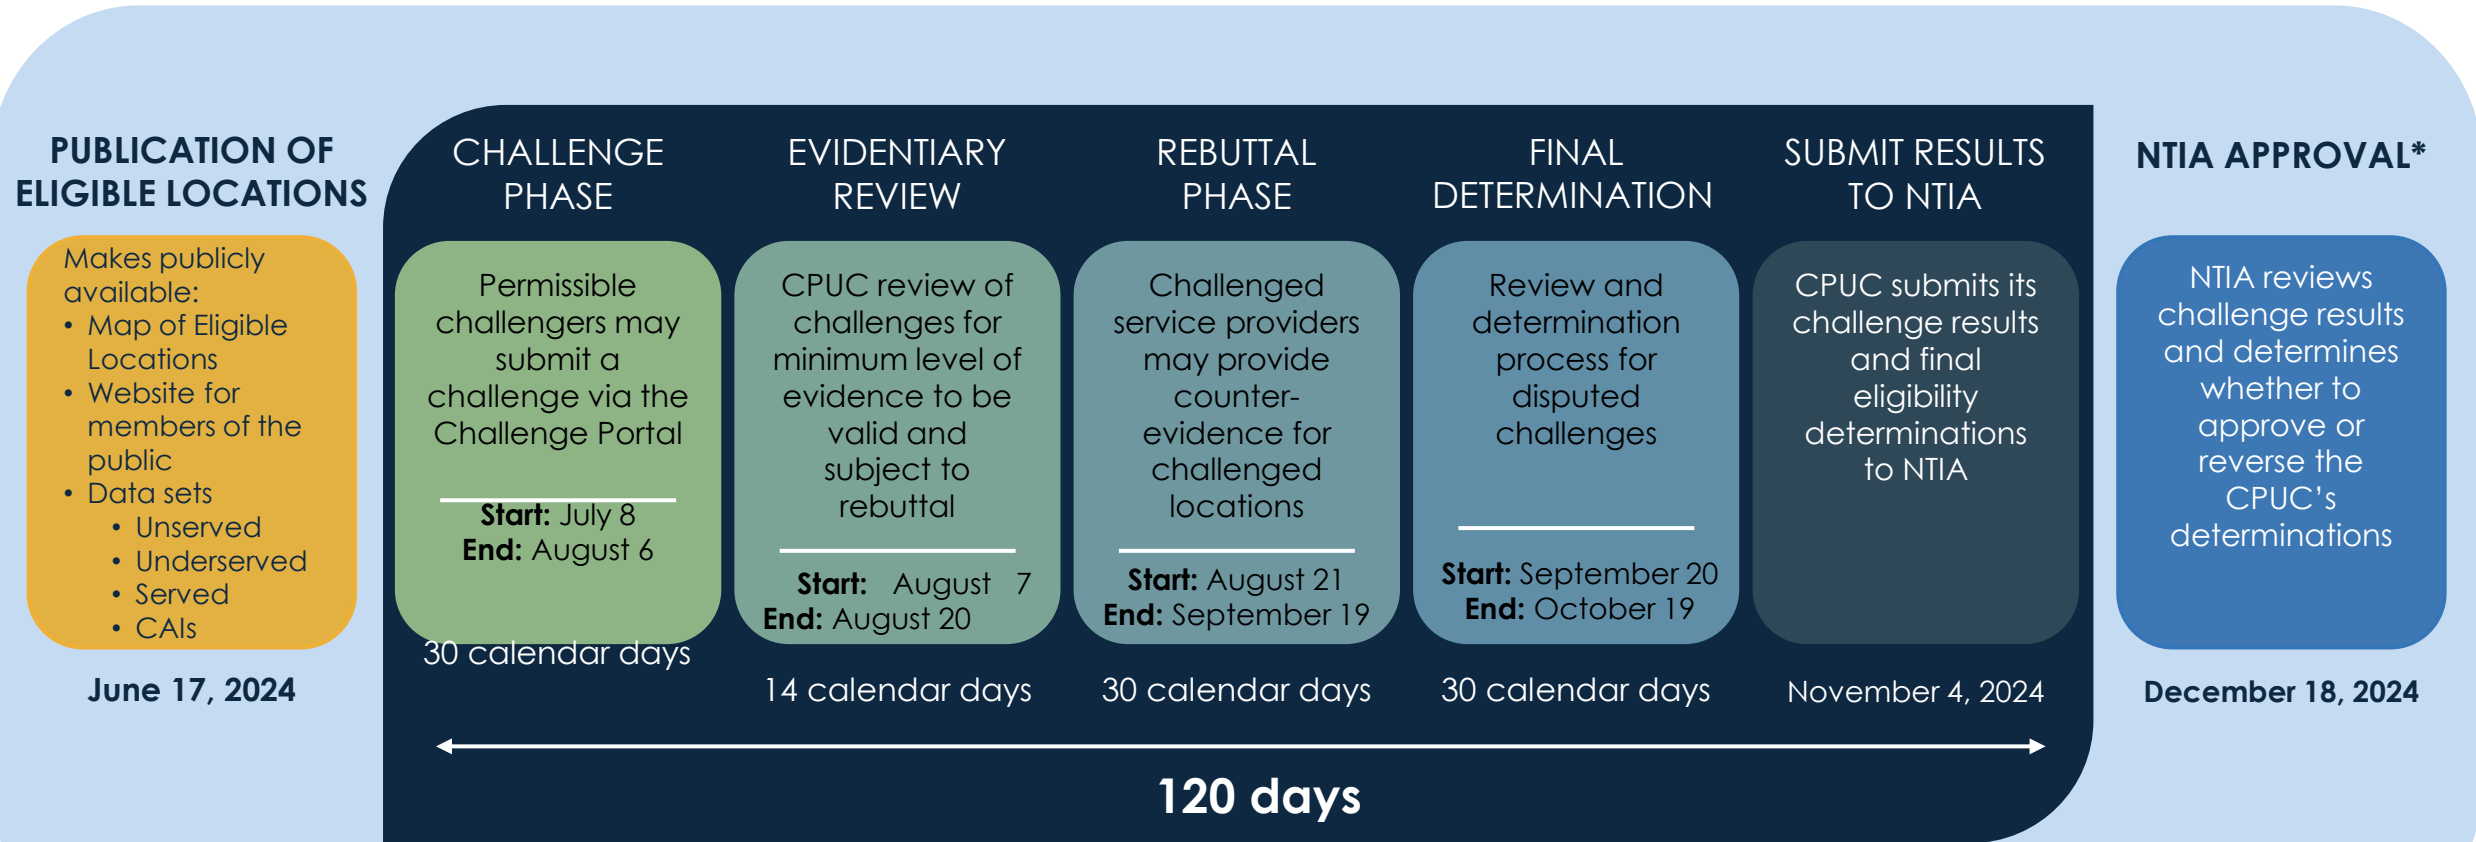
PUBLICATION OF ELIGIBLE LOCATIONS

Makes publicly available:
• Map of Eligible Locations
• Website for members of the public
• Data sets
• Unserved
• Underserved
• Served
• CAIs

June 17, 2024

CHALLENGE PHASE

Permissible challengers may submit a challenge via the Challenge Portal

Start: July 8
End: August 6

30 calendar days

EVIDENTIARY REVIEW

CPUC review of challenges for minimum level of evidence to be valid and subject to rebuttal

Start: August 7
End: August 20

14 calendar days

REBUTTAL PHASE

Challenged service providers may provide counter-evidence for challenged locations

Start: August 21
End: September 19

30 calendar days

FINAL DETERMINATION

Review and determination process for disputed challenges

Start: September 20
End: October 19

30 calendar days

SUBMIT RESULTS TO NTIA

CPUC submits its challenge results and final eligibility determinations to NTIA

November 4, 2024

NTIA APPROVAL*

NTIA reviews challenge results and determines whether to approve or reverse the CPUC's determinations

December 18, 2024

120 days